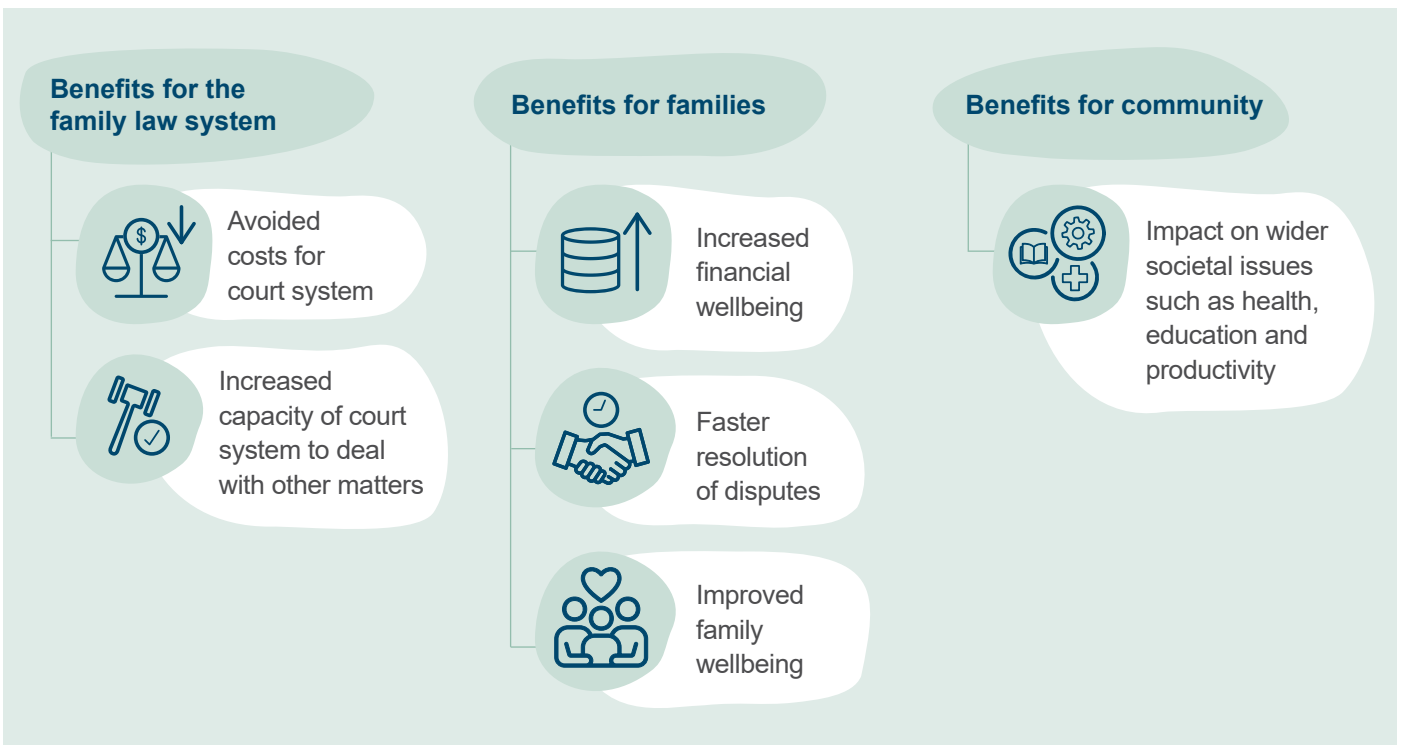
Benefits for the family law system

$ Avoided costs for court system

Increased capacity of court system to deal with other matters

Benefits for families

Increased financial wellbeing

Faster resolution of disputes

Improved family wellbeing

Benefits for community

Impact on wider societal issues such as health, education and productivity